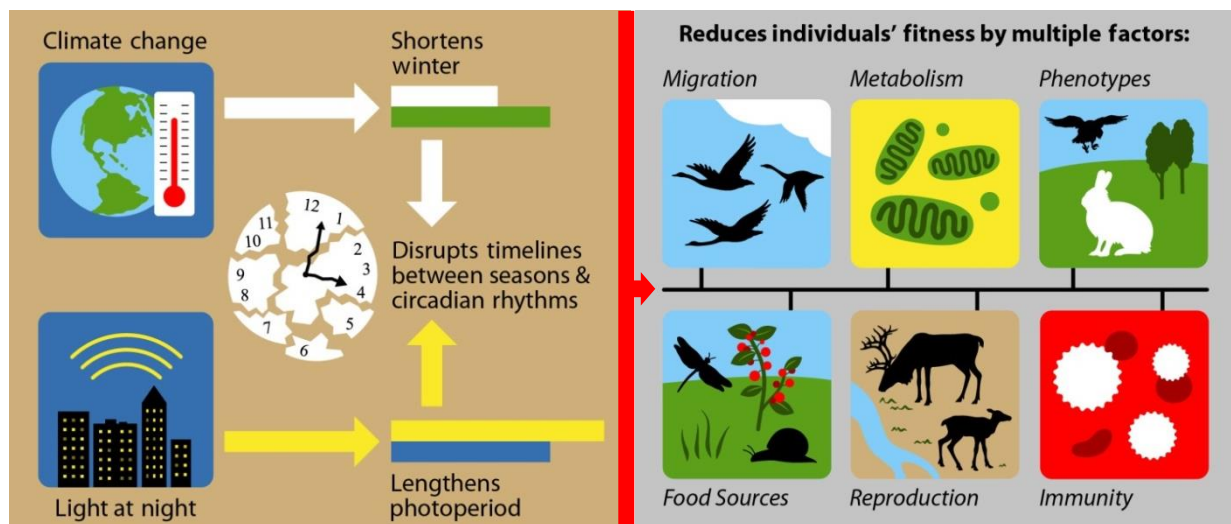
Climate change

Shortens winter

12
1
2
3
4
5
6
7
8
9
10
11

Disrupts timelines between seasons & circadian rhythms

Light at night

Lengthens photoperiod

Reduces individuals' fitness by multiple factors:

Migration

Metabolism

Phenotypes

Food Sources

Reproduction

Immunity